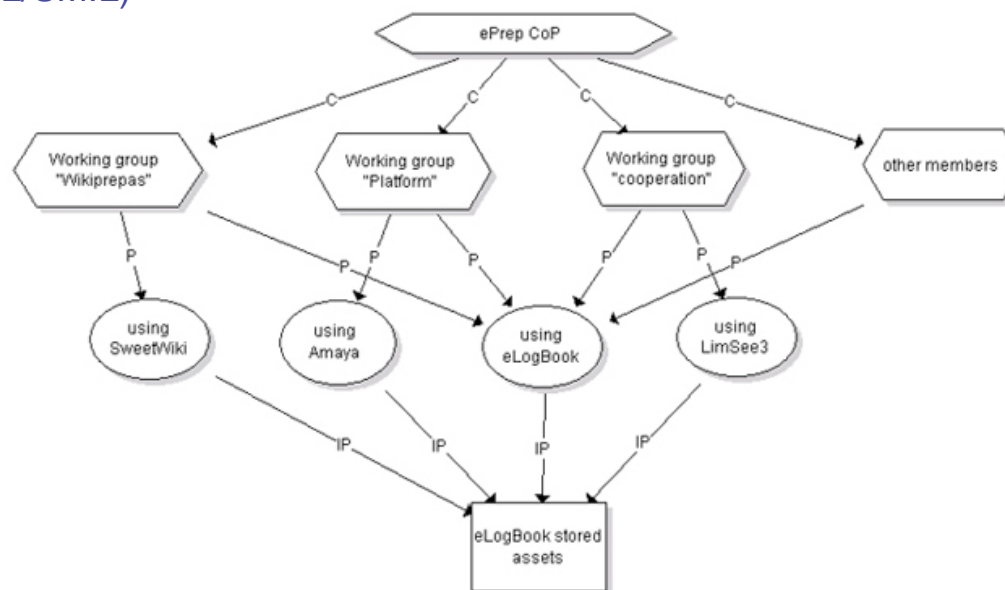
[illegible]

ePrep CoP

C

C

C

C

Working group "Wikiprepas"

Working group "Platform"

Working group "cooperation"

other members

P

P

P

P

P

P

P

using SweetWiki

using Amaya

using eLogBook

using LimSee3

IP

IP

IP

IP

eLogBook stored assets